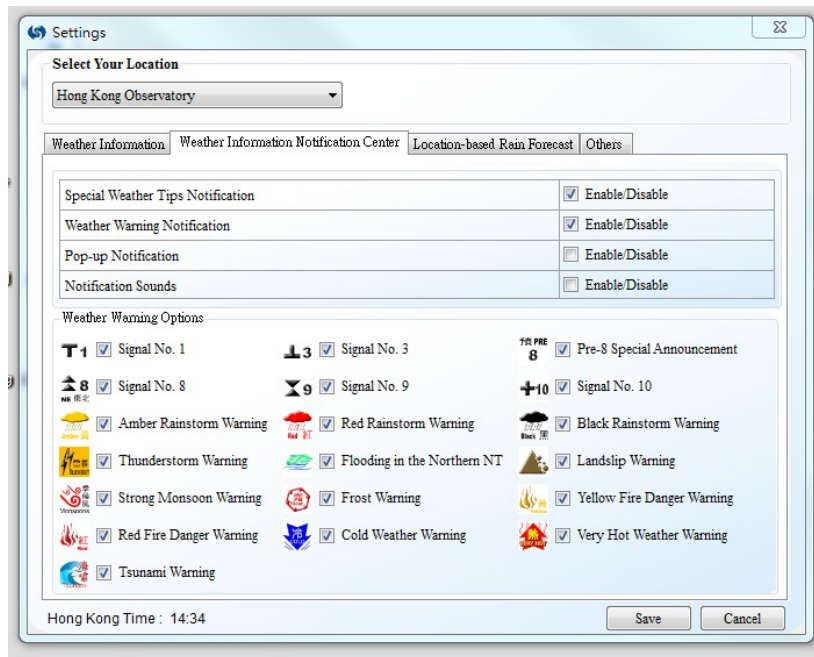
Settings

Select Your Location

Hong Kong Observatory

Weather Information | Weather Information Notification Center | Location-based Rain Forecast | Others

| | |
|---|---|
| Special Weather Tips Notification | Enable/Disable |
| Weather Warning Notification | Enable/Disable |
| Pop-up Notification | Enable/Disable |
| Notification Sounds | Enable/Disable |

Weather Warning Options

T1 Signal No. 1
3 Signal No. 3
PRE 8 Pre-8 Special Announcement
8 NE 東北 Signal No. 8
9 Signal No. 9
10 Signal No. 10
Amber 黃 Amber Rainstorm Warning
Red 紅 Red Rainstorm Warning
Black 黑 Black Rainstorm Warning
Thunderstorm Warning
Flooding in the Northern NT
Landslip Warning
Monsoon Strong Monsoon Warning
Frost Warning
Yellow Yellow Fire Danger Warning
Red Red Fire Danger Warning
Cold Weather Warning
Very Hot Weather Warning
Tsunami Tsunami Warning

Hong Kong Time : 14:34

Save
Cancel